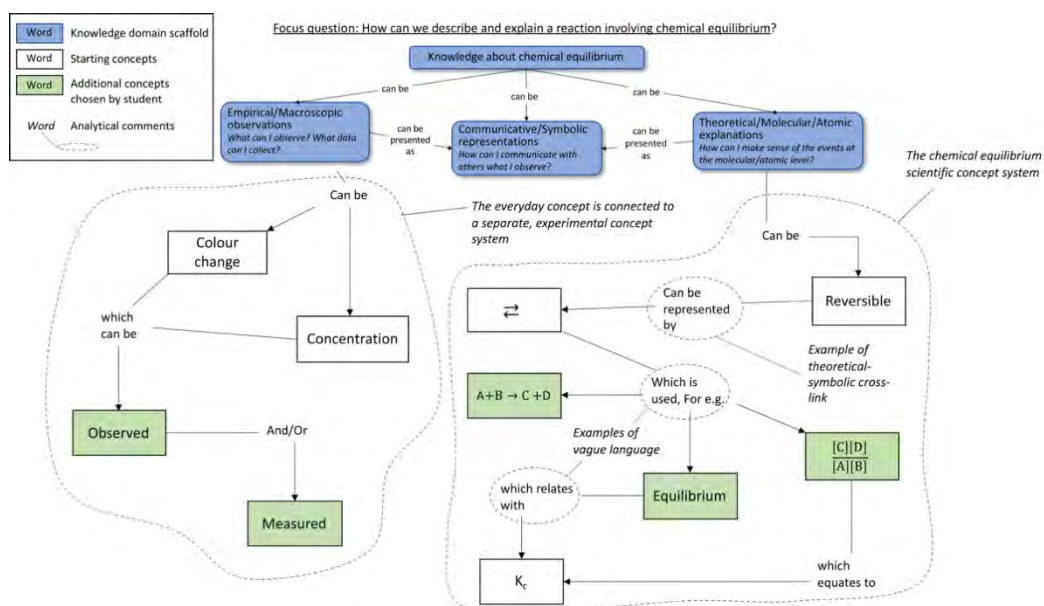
Word Knowledge domain scaffold
Word Starting concepts
Word Additional concepts chosen by student
*Word* Analytical comments

Focus question: How can we describe and explain a reaction involving chemical equilibrium?

Knowledge about chemical equilibrium

can be

can be

can be

Empirical/Macroscopic observations
*What can I observe? What data can I collect?*

can be presented as

Communicative/Symbolic representations
*How can I communicate with others what I observe?*

can be presented as

Theoretical/Molecular/Atomic explanations
*How can I make sense of the events at the molecular/atomic level?*

*The chemical equilibrium scientific concept system*

Can be

*The everyday concept is connected to a separate, experimental concept system*

Colour change

which can be

Concentration

Observed

And/Or

Measured

Can be

Reversible

Can be represented by

$\rightleftarrows$

*Example of theoretical-symbolic cross-link*

A+B → C +D

Which is used, For e.g.

*Examples of vague language*

$\frac{[C][D]}{[A][B]}$

which relates with

Equilibrium

$K_c$

which equates to